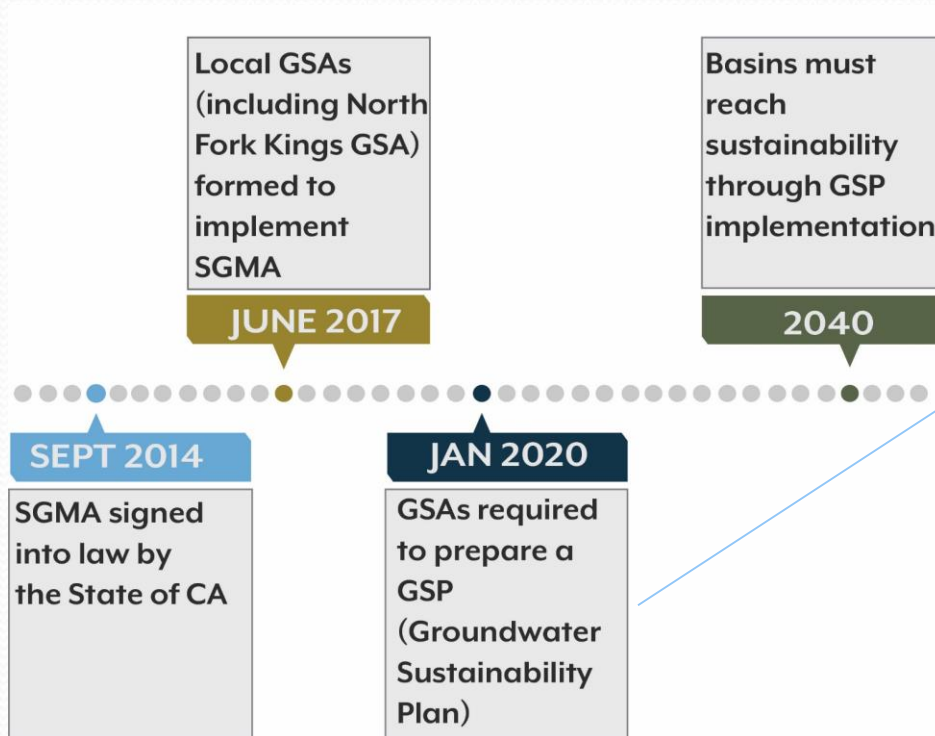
Local GSAs (including North Fork Kings GSA) formed to implement SGMA

JUNE 2017

Basins must reach sustainability through GSP implementation

2040

SEPT 2014

SGMA signed into law by the State of CA

JAN 2020

GSAs required to prepare a GSP (Groundwater Sustainability Plan)